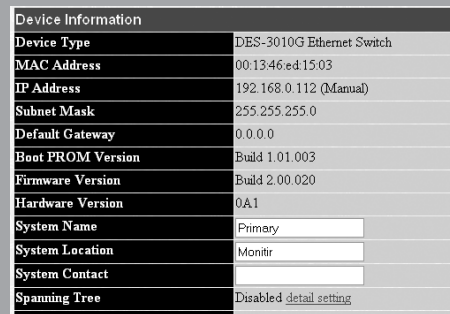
Device Information

| Device Type | DES-3010G Ethernet Switch |
|---|---|
| MAC Address | 00:13:46:ed:15:03 |
| IP Address | 192.168.0.112 (Manual) |
| Subnet Mask | 255.255.255.0 |
| Default Gateway | 0.0.0.0 |
| Boot PROM Version | Build 1.01.003 |
| Firmware Version | Build 2.00.020 |
| Hardware Version | 0A1 |
| System Name | Primary |
| System Location | Monitir |
| System Contact | |
| Spanning Tree | Disabled detail setting |